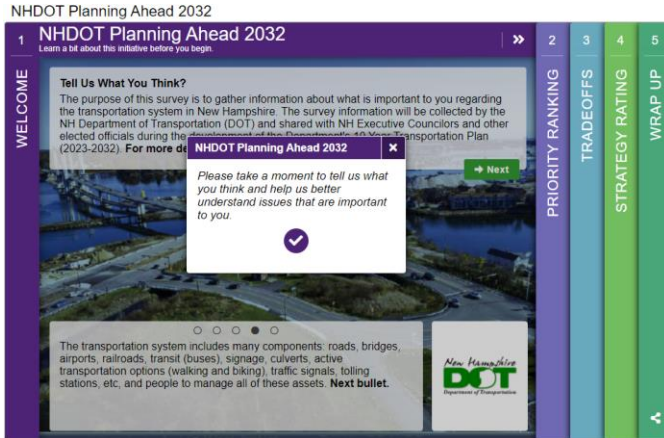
NHDOT Planning Ahead 2032

1

WELCOME

NHDOT Planning Ahead 2032

Learn a bit about this initiative before you begin.

»

Tell Us What You Think?

The purpose of this survey is to gather information about what is important to you regarding the transportation system in New Hampshire. The survey information will be collected by the NH Department of Transportation (DOT) and shared with NH Executive Councilors and other elected officials during the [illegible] Department's 10 Year Transportation Plan (2023-2032). For more de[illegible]

➔ Next

NHDOT Planning Ahead 2032

×

Please take a moment to tell us what you think and help us better understand issues that are important to you.

The transportation system includes many components: roads, bridges, airports, railroads, transit (buses), signage, culverts, active transportation options (walking and biking), traffic signals, tolling stations, etc, and people to manage all of these assets. Next bullet.

New Hampshire
DOT
Department of Transportation

2

PRIORITY RANKING

3

TRADEOFFS

4

STRATEGY RATING

5

WRAP UP